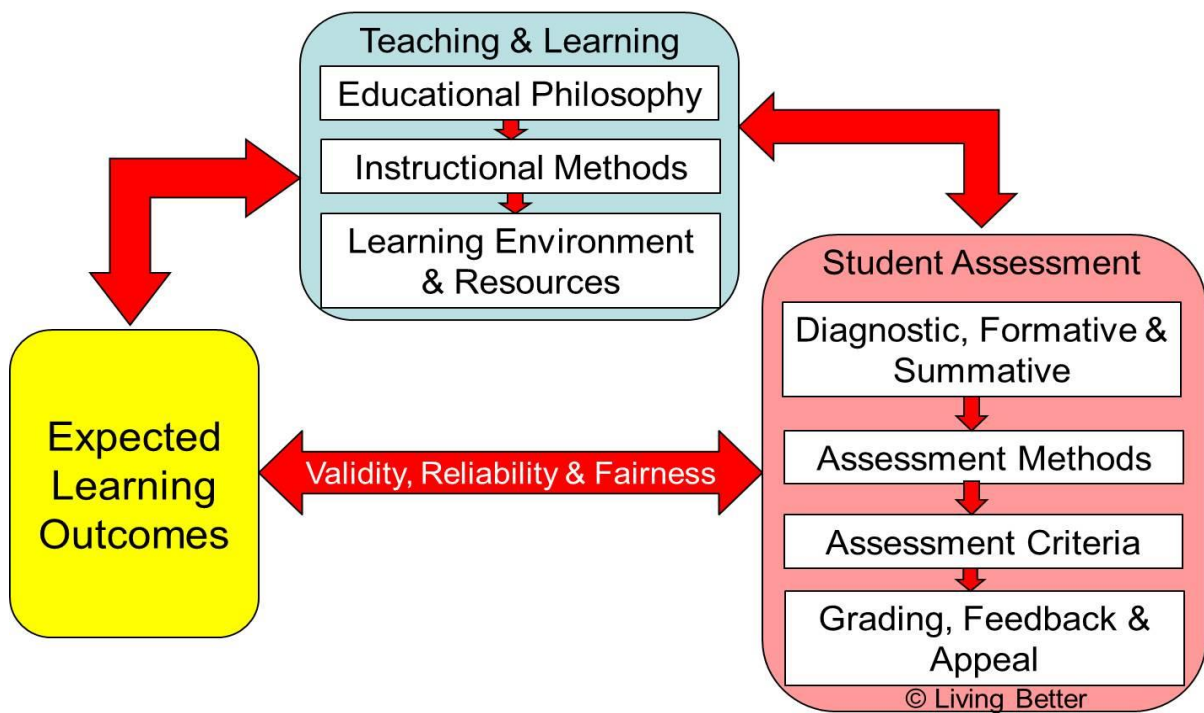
Teaching & Learning

Educational Philosophy

Instructional Methods

Learning Environment & Resources

Expected Learning Outcomes

Validity, Reliability & Fairness

Student Assessment

Diagnostic, Formative & Summative

Assessment Methods

Assessment Criteria

Grading, Feedback & Appeal

© Living Better